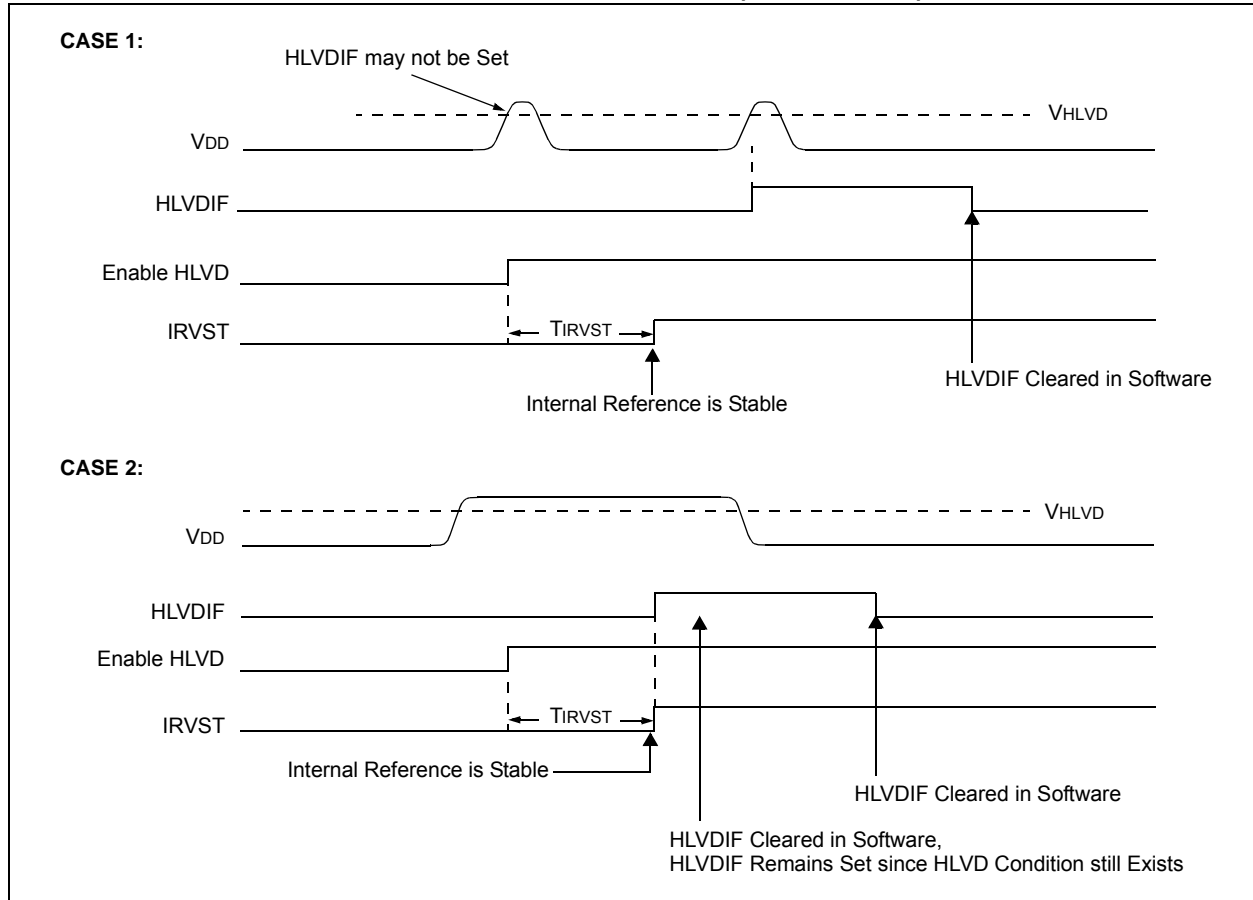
CASE 1:

HLVDIF may not be Set

VHLVD

VDD

HLVDIF

Enable HLVD

IRVST

TIRVST

HLVDIF Cleared in Software

Internal Reference is Stable

CASE 2:

VHLVD

VDD

HLVDIF

Enable HLVD

IRVST

TIRVST

Internal Reference is Stable

HLVDIF Cleared in Software

HLVDIF Cleared in Software,
HLVDIF Remains Set since HLVD Condition still Exists